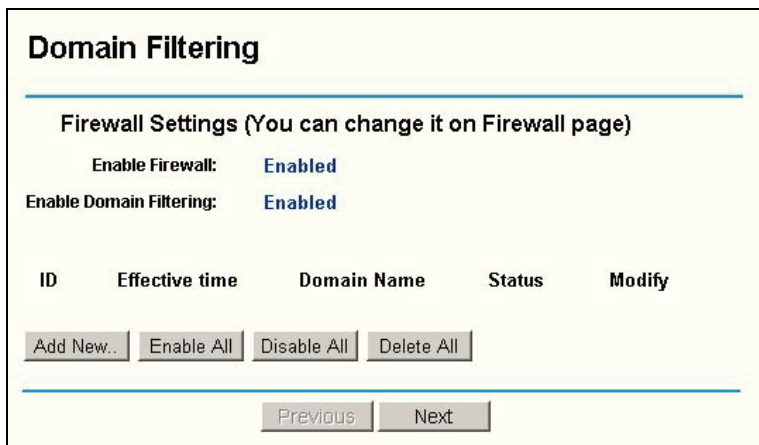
Domain Filtering

Firewall Settings (You can change it on Firewall page)

Enable Firewall: Enabled

Enable Domain Filtering: Enabled

| ID | Effective time | Domain Name | Status | Modify |
|---|---|---|---|---|

Add New.. Enable All Disable All Delete All

Previous Next